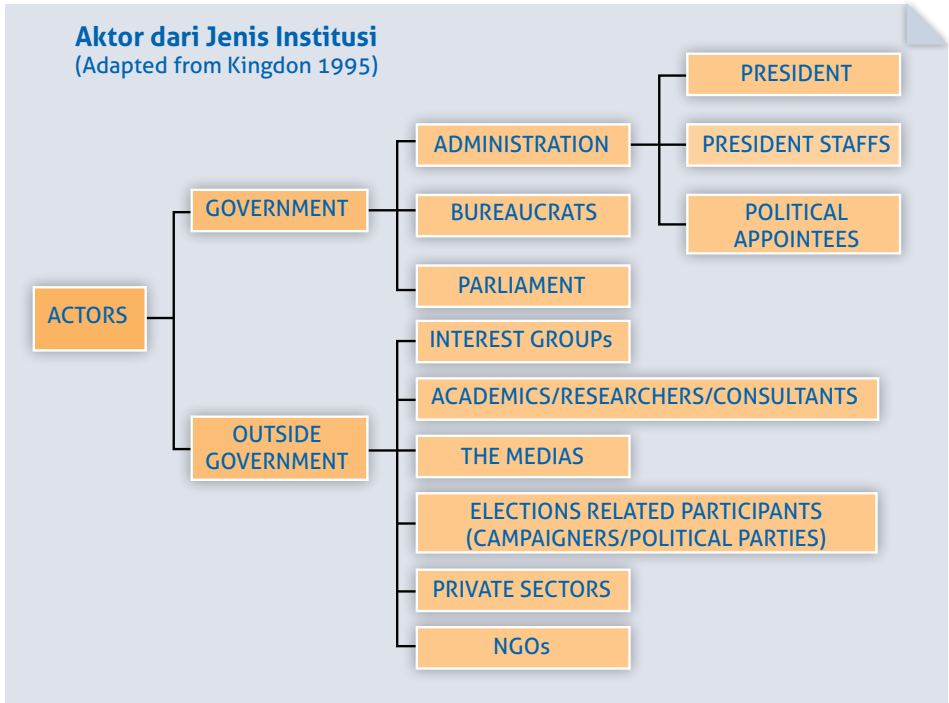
Aktor dari Jenis Institusi
(Adapted from Kingdon 1995)

ACTORS

GOVERNMENT

ADMINISTRATION

PRESIDENT

PRESIDENT STAFFS

POLITICAL APPOINTEES

BUREAUCRATS

PARLIAMENT

OUTSIDE GOVERNMENT

INTEREST GROUPs

ACADEMICS/RESEARCHERS/CONSULTANTS

THE MEDIAS

ELECTIONS RELATED PARTICIPANTS (CAMPAIGNERS/POLITICAL PARTIES)

PRIVATE SECTORS

NGOs